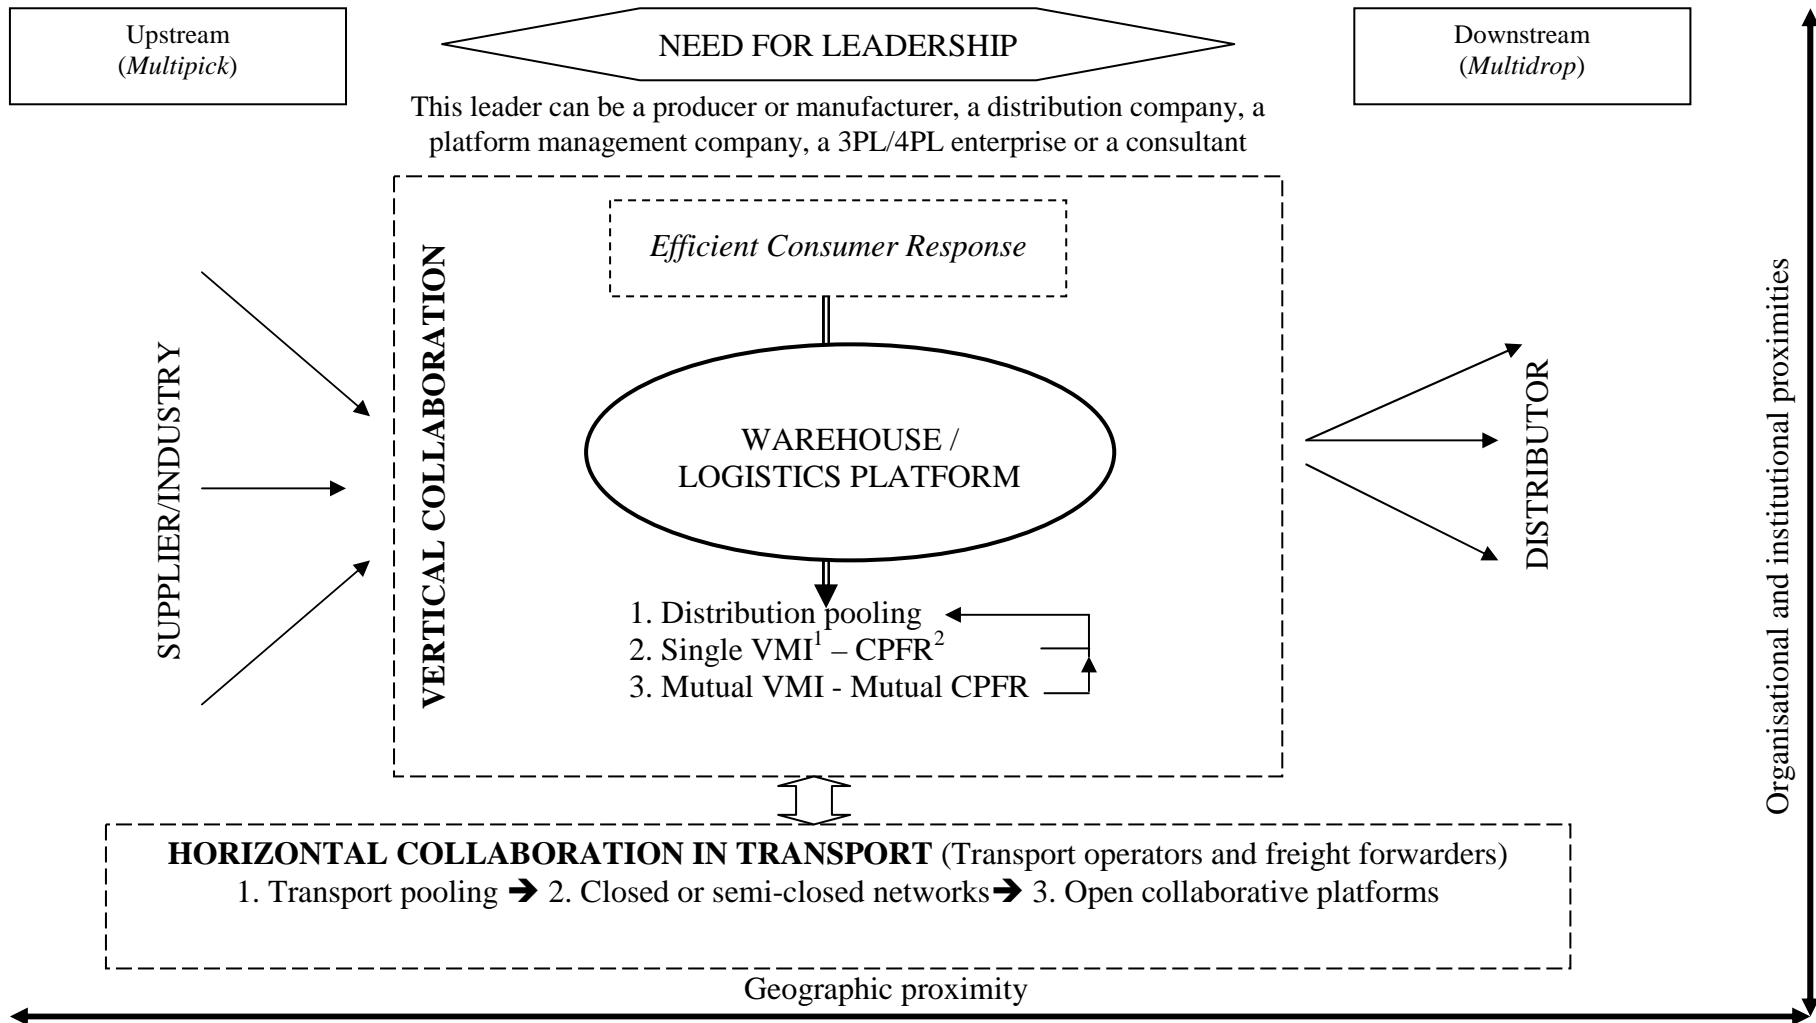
Upstream
(*Multipick*)

NEED FOR LEADERSHIP

Downstream
(*Multidrop*)

This leader can be a producer or manufacturer, a distribution company, a platform management company, a 3PL/4PL enterprise or a consultant

SUPPLIER/INDUSTRY

VERTICAL COLLABORATION

*Efficient Consumer Response*

WAREHOUSE / LOGISTICS PLATFORM

1. Distribution pooling
2. Single VMI$^1$ – CPFR$^2$
3. Mutual VMI - Mutual CPFR

DISTRIBUTOR

Organisational and institutional proximities

**HORIZONTAL COLLABORATION IN TRANSPORT** (Transport operators and freight forwarders)
1. Transport pooling ➔ 2. Closed or semi-closed networks➔ 3. Open collaborative platforms

Geographic proximity